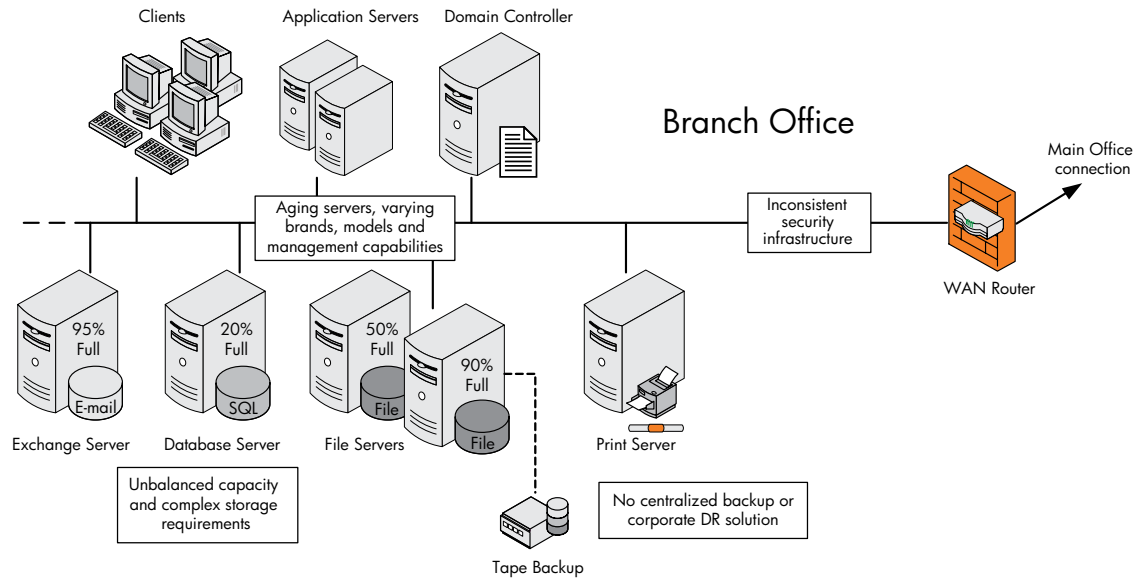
Clients

Application Servers

Domain Controller

Branch Office

Main Office connection

Aging servers, varying brands, models and management capabilities

Inconsistent security infrastructure

WAN Router

95% Full

E-mail

20% Full

SQL

50% Full

File

90% Full

File

Exchange Server

Database Server

File Servers

Print Server

Unbalanced capacity and complex storage requirements

No centralized backup or corporate DR solution

Tape Backup